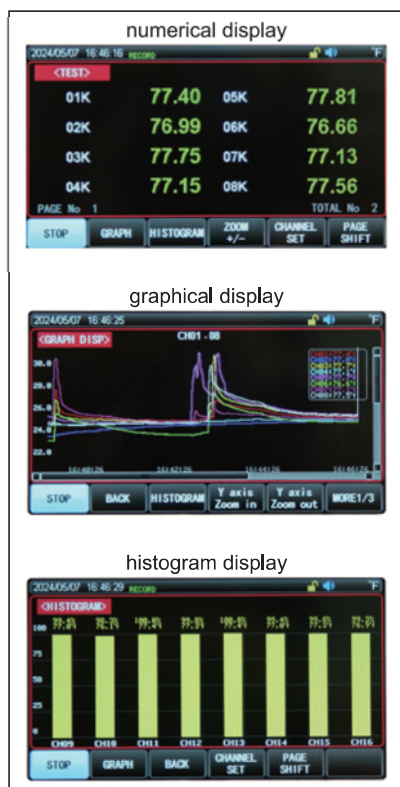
numerical display

2024/05/07 16:46:16 RECORD °F

<TEST>

| 01K | 77.40 | 05K | 77.81 |
|---|---|---|---|
| 02K | 76.99 | 06K | 76.66 |
| 03K | 77.75 | 07K | 77.13 |
| 04K | 77.15 | 08K | 77.56 |

PAGE No 1 TOTAL No 2

STOP GRAPH HISTOGRAM ZOOM +/- CHANNEL SET PAGE SHIFT

graphical display

2024/05/07 16:46:25 °F

<GRAPH DISP> CH01 . 08

30.0
28.0
26.0
24.0
22.0

16:40:26 16:42:26 16:44:26 16:46:26

STOP BACK HISTOGRAM Y axis Zoom in Y axis Zoom out MORE1/3

histogram display

2024/05/07 16:46:29 °F

<HISTOGRAM>

100
75
50
25
0

CH09 CH10 CH11 CH12 CH13 CH14 CH15 CH16

STOP GRAPH BACK CHANNEL SET PAGE SHIFT